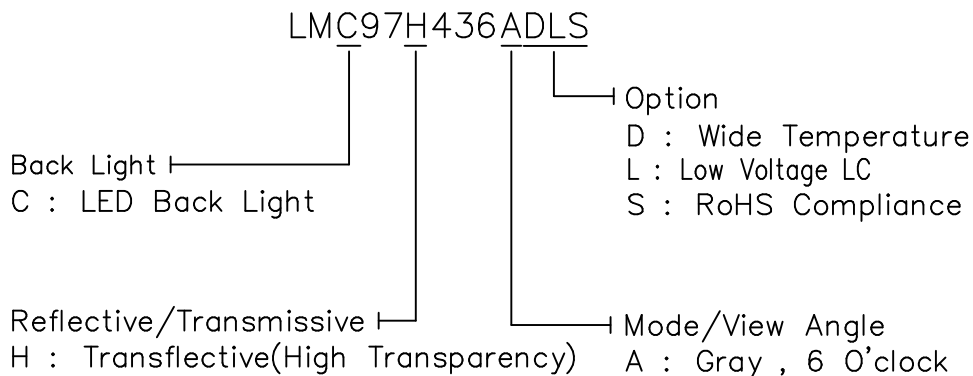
LMC97H436ADLS

Option
D : Wide Temperature
L : Low Voltage LC
S : RoHS Compliance

Back Light
C : LED Back Light

Reflective/Transmissive
H : Transflective(High Transparency)

Mode/View Angle
A : Gray , 6 O'clock